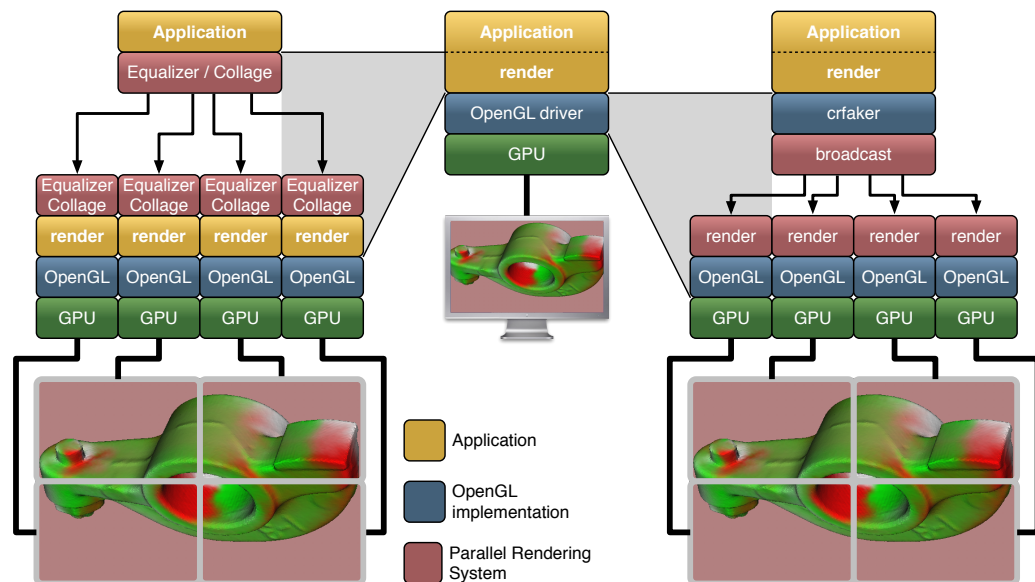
Application
Equalizer / Collage

Equalizer Collage
Equalizer Collage
Equalizer Collage
Equalizer Collage
render
render
render
render
OpenGL
OpenGL
OpenGL
OpenGL
GPU
GPU
GPU
GPU

Application
render
OpenGL driver
GPU

Application
render
crfaker
broadcast

render
render
render
render
OpenGL
OpenGL
OpenGL
OpenGL
GPU
GPU
GPU
GPU

Application
OpenGL implementation
Parallel Rendering System